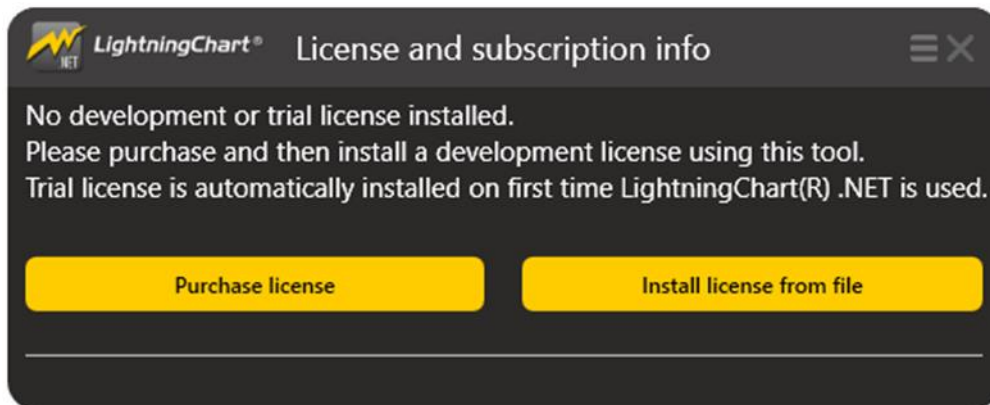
.NET LightningChart® License and subscription info

No development or trial license installed.
Please purchase and then install a development license using this tool.
Trial license is automatically installed on first time LightningChart(R) .NET is used.

Purchase license

Install license from file